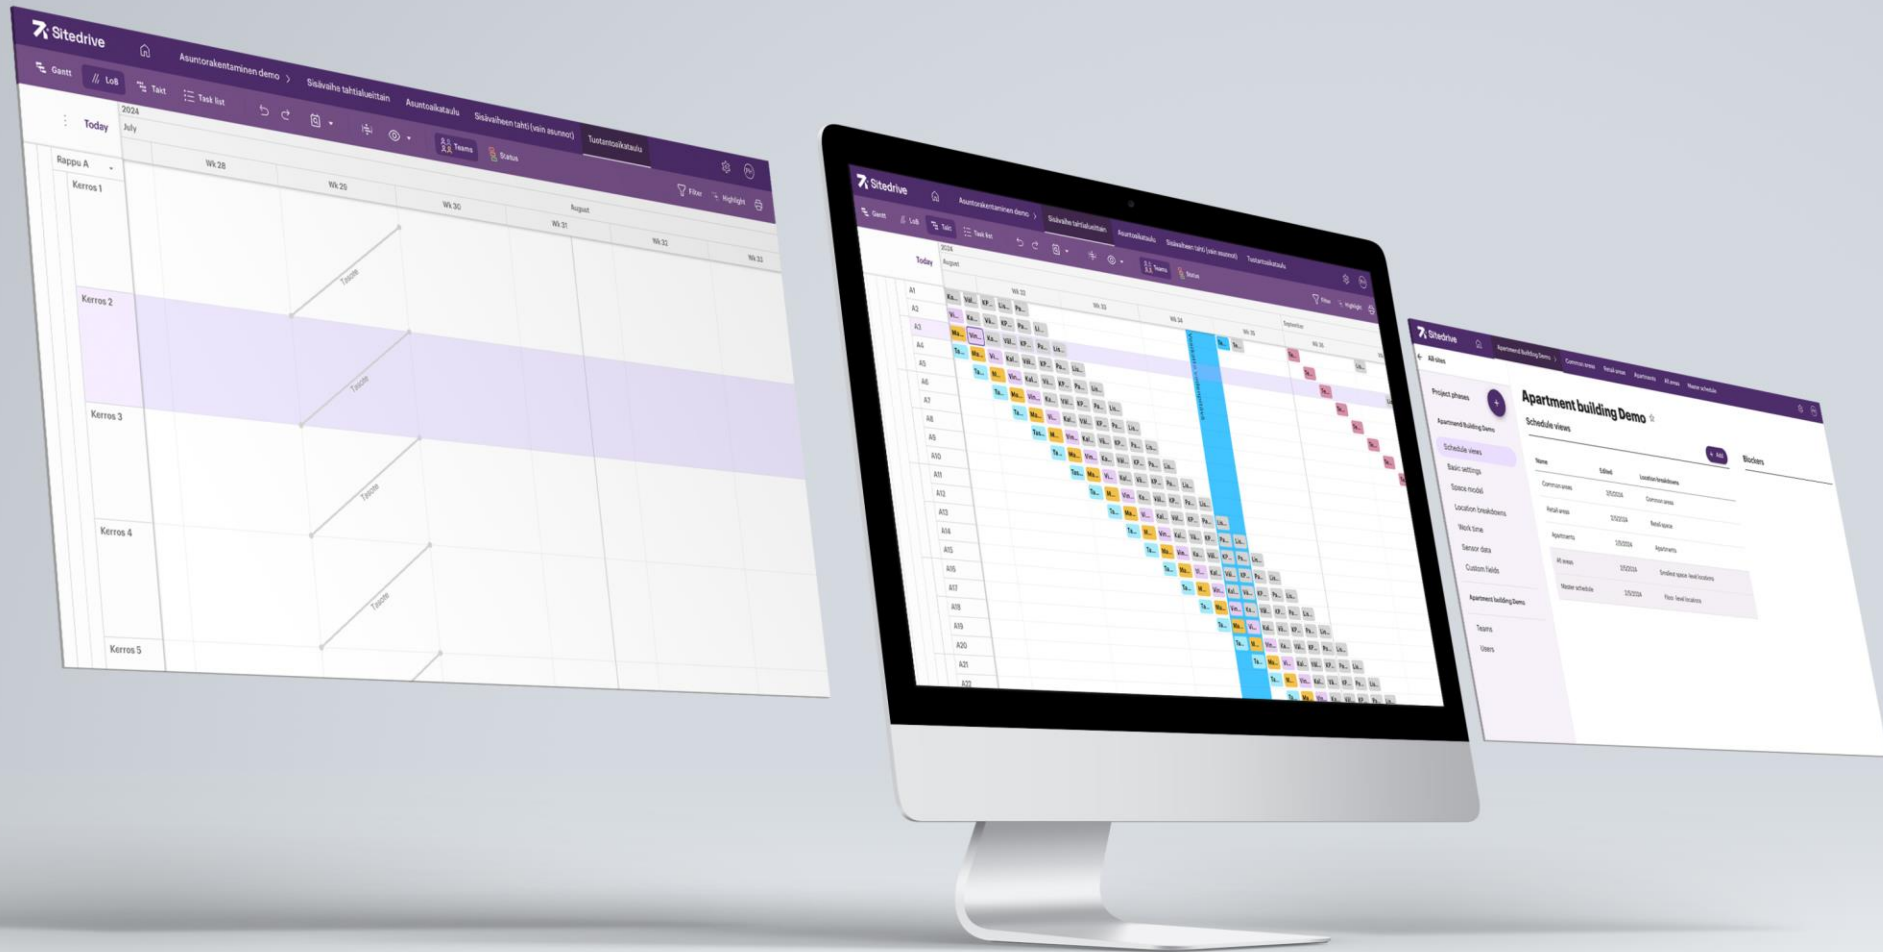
Sitedrive

Gantt LoB Takt Task list

Asuntorakentaminen demo > Sisävaihe tahtialueittain Asuntoaikataulu Sisävaiheen tahti (vain asunnot) Tuotantoaikataulu

Teams Status

Filter Highlight

Today 2024 July August

Rappu A

Wk 28 Wk 29 Wk 30 Wk 31 Wk 32 Wk 33

Kerros 1
Tasoite
Kerros 2
Tasoite
Kerros 3
Tasoite
Kerros 4
Tasoite
Kerros 5

Sitedrive

Gantt LoB Takt Task list

Asuntorakentaminen demo > Sisävaihe tahtialueittain Asuntoaikataulu Sisävaiheen tahti (vain asunnot) Tuotantoaikataulu

Teams Status

Filter Highlight

Today 2024 August September

Wk 32 Wk 33 Wk 34 Wk 35 Wk 36

A1 A2 A3 A4 A5 A6 A7 A8 A9 A10 A11 A12 A13 A14 A15 A16 A17 A18 A19 A20 A21 A22

Sitedrive

All views

Apartment building Demo > Common areas Retail areas Apartments All areas Master schedule

Project phases

Apartment building Demo

Schedule views
Basic settings
Space model
Location breakdowns
Work time
Sensor data
Custom fields

Apartment building Demo

Teams
Users

Apartment building Demo
Schedule views

+ Add

Blockers

| Name | Edited | Location breakdowns |
|---|---|---|
| Common areas | 5/5/2024 | Common areas |
| Retail areas | 5/5/2024 | Retail space |
| Apartments | 5/5/2024 | Apartments |
| All areas | 5/5/2024 | Smallest space -level locations |
| Master schedule | 5/5/2024 | Floor -level locations |